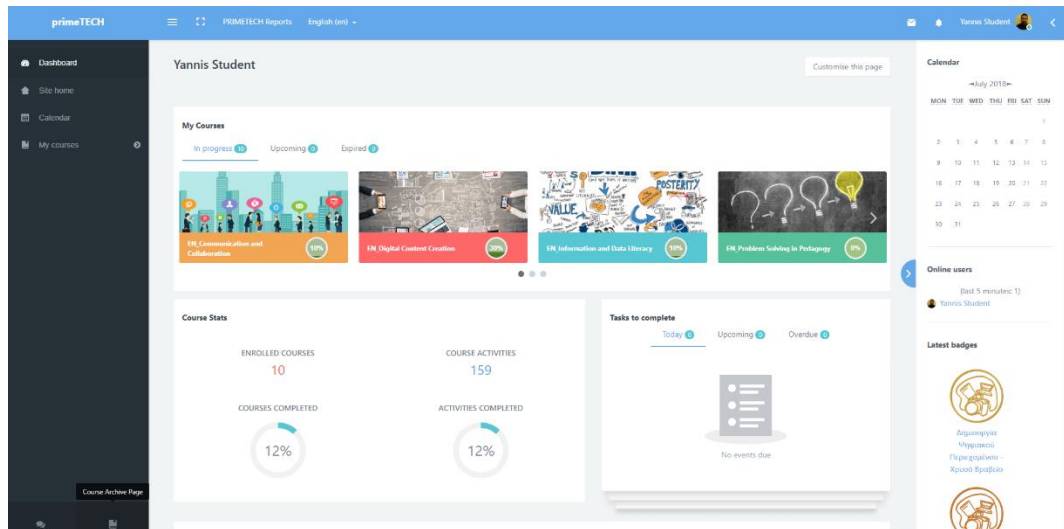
primeTECH PRIMETECH Reports English (en) Yannis Student

Dashboard
Site home
Calendar
My courses

Yannis Student

Customise this page

My Courses

In progress 10 Upcoming 0 Expired 0

EN_Communication and Collaboration 10%
EN_Digital Content Creation 30%
EN_Information and Data Literacy 10%
EN_Problem Solving in Pedagogy 0%

Course Stats

ENROLLED COURSES
10

COURSE ACTIVITIES
159

COURSES COMPLETED
12%

ACTIVITIES COMPLETED
12%

Tasks to complete

Today 0 Upcoming 0 Overdue 0

No events due

Calendar

July 2018

| MON | TUE | WED | THU | FRI | SAT | SUN |
|---|---|---|---|---|---|---|
| | | | | | | 1 |
| 2 | 3 | 4 | 5 | 6 | 7 | 8 |
| 9 | 10 | 11 | 12 | 13 | 14 | 15 |
| 16 | 17 | 18 | 19 | 20 | 21 | 22 |
| 23 | 24 | 25 | 26 | 27 | 28 | 29 |
| 30 | 31 | | | | | |

Online users

(last 5 minutes: 1)
Yannis Student

Latest badges

Δημιουργία Ψηφιακού Περιεχομένου - Χρυσό Βραβείο

Course Archive Page